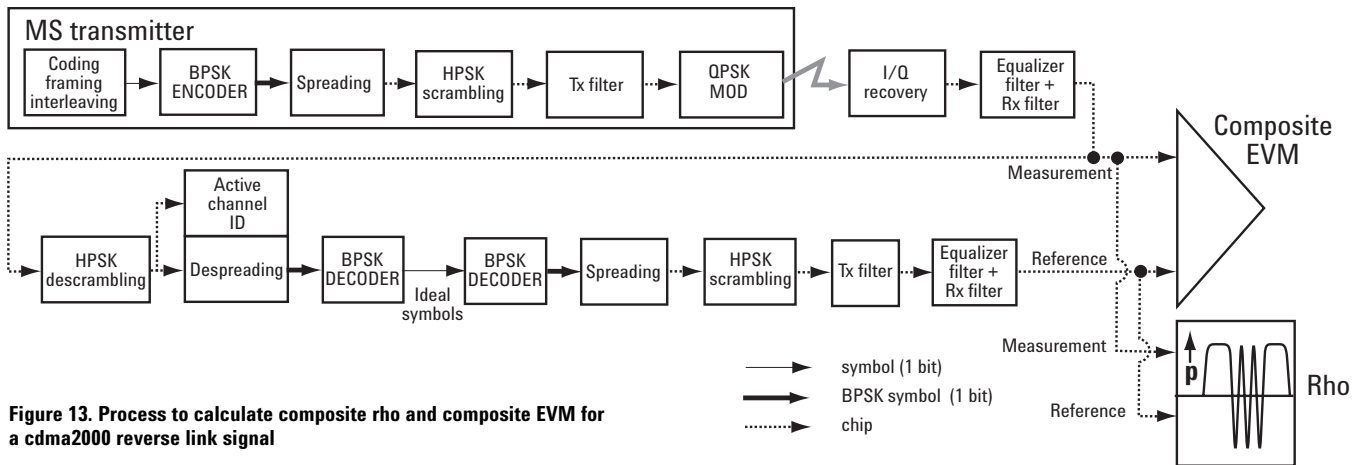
MS transmitter

Coding framing interleaving

BPSK ENCODER

Spreading

HPSK scrambling

Tx filter

QPSK MOD

I/Q recovery

Equalizer filter + Rx filter

Composite EVM

Measurement

Active channel ID

HPSK descrambling

Despreading

BPSK DECODER

Ideal symbols

BPSK DECODER

Spreading

HPSK scrambling

Tx filter

Equalizer filter + Rx filter

Reference

Measurement

p

Rho

Reference

symbol (1 bit)

BPSK symbol (1 bit)

chip

Figure 13. Process to calculate composite rho and composite EVM for a cdma2000 reverse link signal